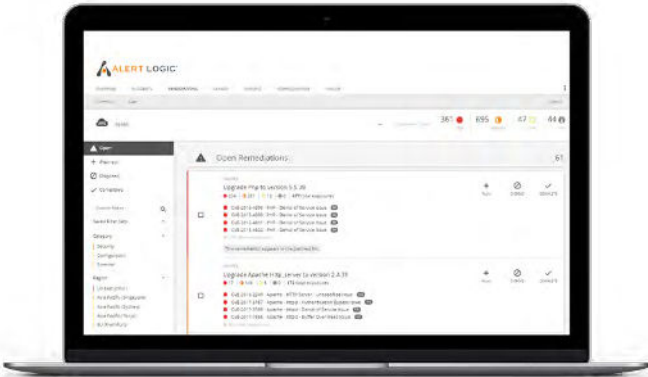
ALERT LOGIC

361 695 47 44

Open Remediations 61

Upgrade PHP to version 5.5.38

Upgrade Apache HTTP Server to version 2.4.39

+ Plan to
Closed
Completed

Security
Configuration

Asia Pacific (Singapore)
Asia Pacific (Sydney)
Asia Pacific (Tokyo)